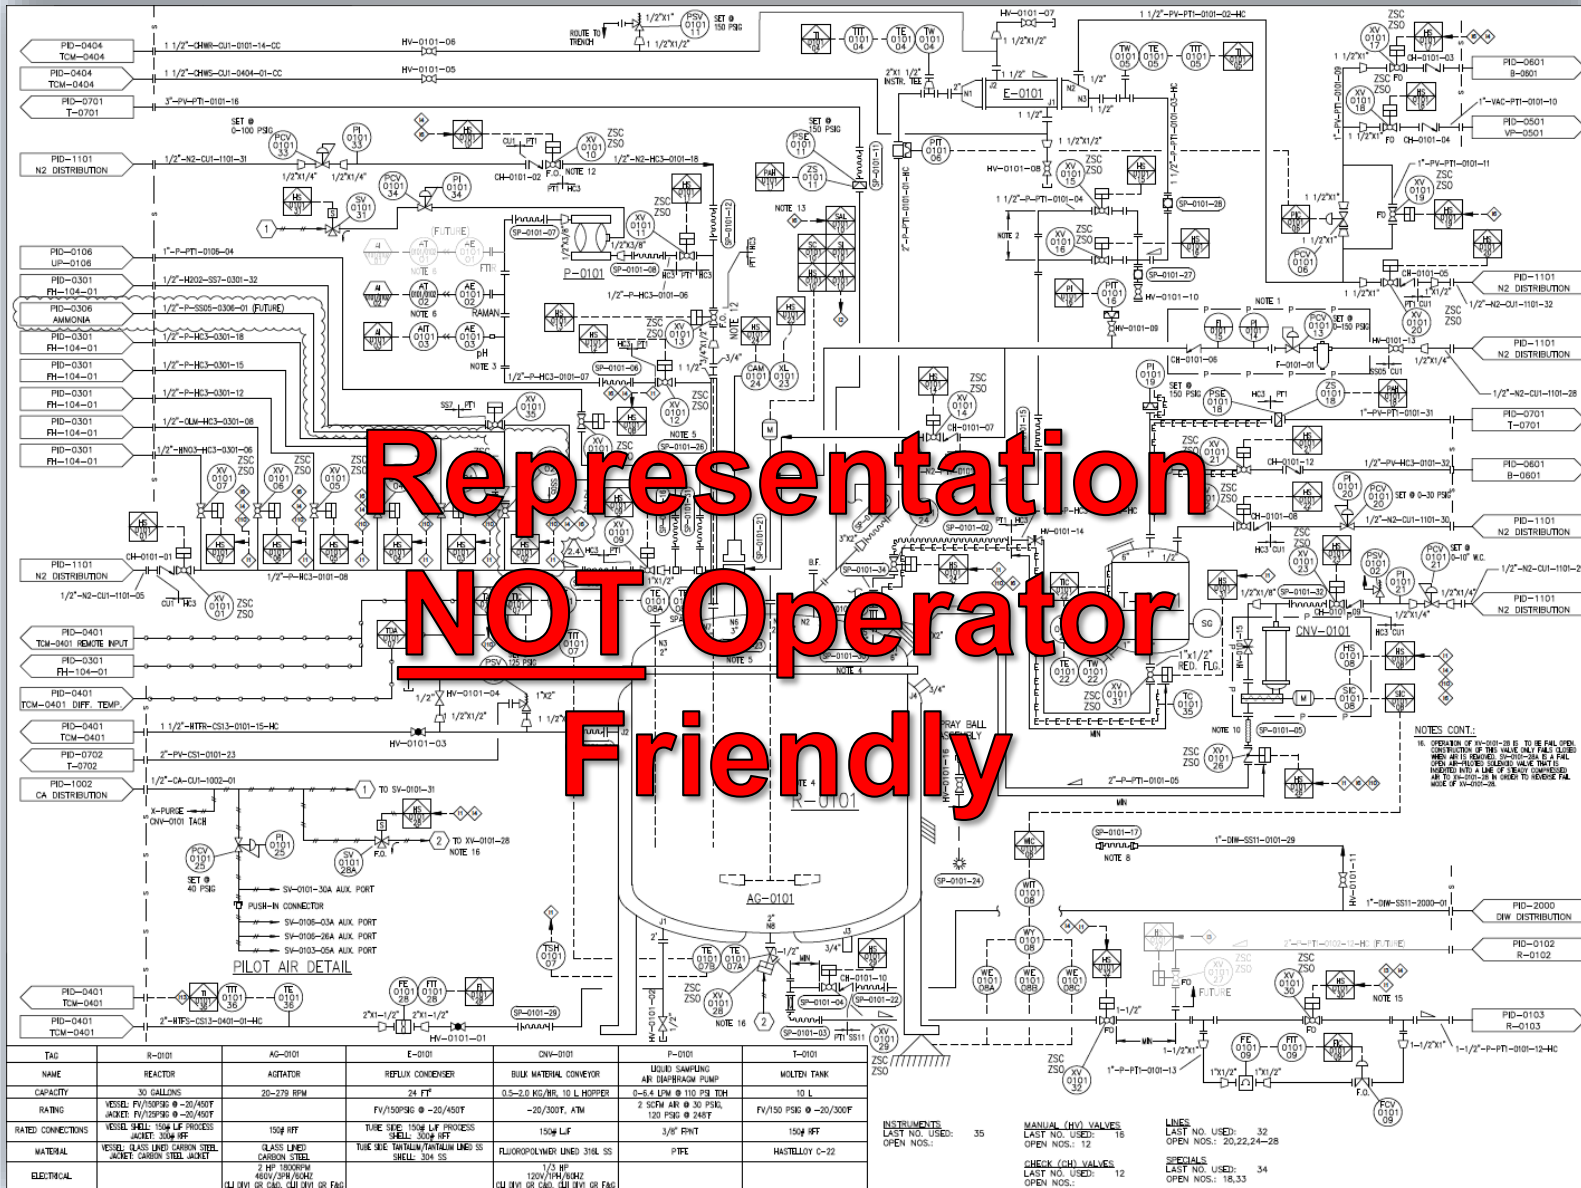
Representation
NOT Operator
Friendly

PID-0404
TCM-0404
1 1/2"-CHWR-CU1-0101-14-CC
HV-0101-06

PID-0404
TCM-0404
1 1/2"-CHWS-CU1-0404-01-CC
HV-0101-05

PID-0701
T-0701
3"-PV-PT1-0101-16

PID-1101
N2 DISTRIBUTION
1/2"-N2-CU1-1101-31

PID-0106
UP-0106
1"-P-PT1-0106-04

PID-0301
FH-104-01
1/2"-H202-SS7-0301-32

PID-0306
AMMONIA
1/2"-P-SS05-0306-01 (FUTURE)

PID-0301
FH-104-01
1/2"-P-HC3-0301-18

PID-0301
FH-104-01
1/2"-P-HC3-0301-15

PID-0301
FH-104-01
1/2"-P-HC3-0301-12

PID-0301
FH-104-01
1/2"-OLM-HC3-0301-08

PID-0301
FH-104-01
1/2"-HNO3-HC3-0301-06

PID-1101
N2 DISTRIBUTION
1/2"-N2-CU1-1101-05

PID-0401
TCM-0401 REMOTE INPUT

PID-0301
FH-104-01

PID-0401
TCM-0401 DIFF. TEMP.

PID-0401
TCM-0401
1 1/2"-HTFR-CS13-0101-15-HC
HV-0101-03

PID-0702
T-0702
2"-PV-CS1-0101-23

PID-1002
CA DISTRIBUTION
1/2"-CA-CU1-1002-01

PID-0401
TCM-0401

PID-0401
TCM-0401
2"-HTFS-CS13-0401-01-HC
HV-0101-01

ROUTE TO TRENCH
SET @ 150 PSIG
SET @ 0-100 PSIG
NOTE 12
NOTE 13
NOTE 6
NOTE 3
NOTE 2
NOTE 1
NOTE 5
NOTE 4
NOTE 8
NOTE 10
NOTE 15
NOTE 16
(FUTURE)
RAMAN
pH
P-0101
E-0101
R-0101
AG-0101
CNV-0101
SPRAY BALL ASSEMBLY
RED. FLG.
X-PURGE CNV-0101 TACH
TO SV-0101-31
TO XV-0101-28
SET @ 40 PSIG
SV-0101-30A AUX. PORT
PUSH-IN CONNECTOR
SV-0106-03A AUX. PORT
SV-0106-26A AUX. PORT
SV-0103-05A AUX. PORT
PILOT AIR DETAIL

1 1/2"-PV-PT1-0101-02-HC
HV-0101-07
HV-0101-08
HV-0101-10
HV-0101-09
HV-0101-13
HV-0101-14
HV-0101-04
2"-P-PT1-0101-05
1"-DIW-SS11-0101-29
1"-DIW-SS11-2000-01
1"-P-PT1-0101-13
1-1/2"-P-PT1-0101-12-HC

PID-0601
B-0601
1"-VAC-PT1-0101-10
PID-0501
VP-0501
PID-1101
N2 DISTRIBUTION
1/2"-N2-CU1-1101-32
PID-1101
N2 DISTRIBUTION
1/2"-N2-CU1-1101-28
PID-0701
T-0701
1"-PV-PT1-0101-31
PID-0601
B-0601
1/2"-PV-HC3-0101-32
PID-1101
N2 DISTRIBUTION
1/2"-N2-CU1-1101-30
1/2"-N2-CU1-1101-2
PID-1101
N2 DISTRIBUTION
PID-2000
DIW DISTRIBUTION
PID-0102
R-0102
PID-0103
R-0103

NOTES CONT.:
16. OPERATION OF XV-0101-28 IS TO BE FAIL OPEN. CONSTRUCTION OF THIS VALVE ONLY FAILS CLOSED WHEN AIR IS REMOVED. SP-0101-28A IS A FAIL OPEN AIR-PILOTED SOLENOID VALVE THAT IS INSERTED INTO A LINE OF STEADY COMPRESSED AIR TO XV-0101-28 IN ORDER TO REVERSE FAIL MODE OF XV-0101-28.

| TAG | R-0101 | AG-0101 | E-0101 | CNV-0101 | P-0101 | T-0101 |
|---|---|---|---|---|---|---|
| NAME | REACTOR | AGITATOR | REFLUX CONDENSER | BULK MATERIAL CONVEYOR | LIQUID SAMPLING AIR DIAPHRAGM PUMP | MOLTEN TANK |
| CAPACITY | 30 GALLONS | 20-279 RPM | 24 FT² | 0.5-2.0 KG/HR, 10 L HOPPER | 0-6.4 LPM @ 110 PSI TDH | 10 L |
| RATING | VESSEL: FV/150PSIG @ -20/450°F JACKET: FV/125PSIG @ -20/450°F | | FV/150PSIG @ -20/450°F | -20/300°F, ATM | 2 SCFM AIR @ 30 PSIG, 120 PSIG @ 248°F | FV/150 PSIG @ -20/300°F |
| RATED CONNECTIONS | VESSEL SHELL: 150# LJF PROCESS JACKET: 300# RFF | 150# RFF | TUBE SIDE: 150# LJF PROCESS SHELL: 300# RFF | 150# LJF | 3/8" FPNT | 150# RFF |
| MATERIAL | VESSEL: GLASS LINED CARBON STEEL JACKET: CARBON STEEL JACKET | GLASS LINED CARBON STEEL | TUBE SIDE: TANTALUM/TANTALUM LINED SS SHELL: 304 SS | FLUOROPOLYMER LINED 316L SS | PTFE | HASTELLOY C-22 |
| ELECTRICAL | | 2 HP 1800RPM 460V/3PH/60HZ CL1 DIV1 GR C&D, CL2 DIV1 GR F&G | | 1/3 HP 120V/1PH/60HZ CL1 DIV1 GR C&D, CL2 DIV1 GR F&G | | |

INSTRUMENTS
LAST NO. USED: 35
OPEN NOS.:

MANUAL (HV) VALVES
LAST NO. USED: 16
OPEN NOS.: 12

CHECK (CH) VALVES
LAST NO. USED: 12
OPEN NOS.:

LINES
LAST NO. USED: 32
OPEN NOS.: 20,22,24-28

SPECIALS
LAST NO. USED: 34
OPEN NOS.: 18,33